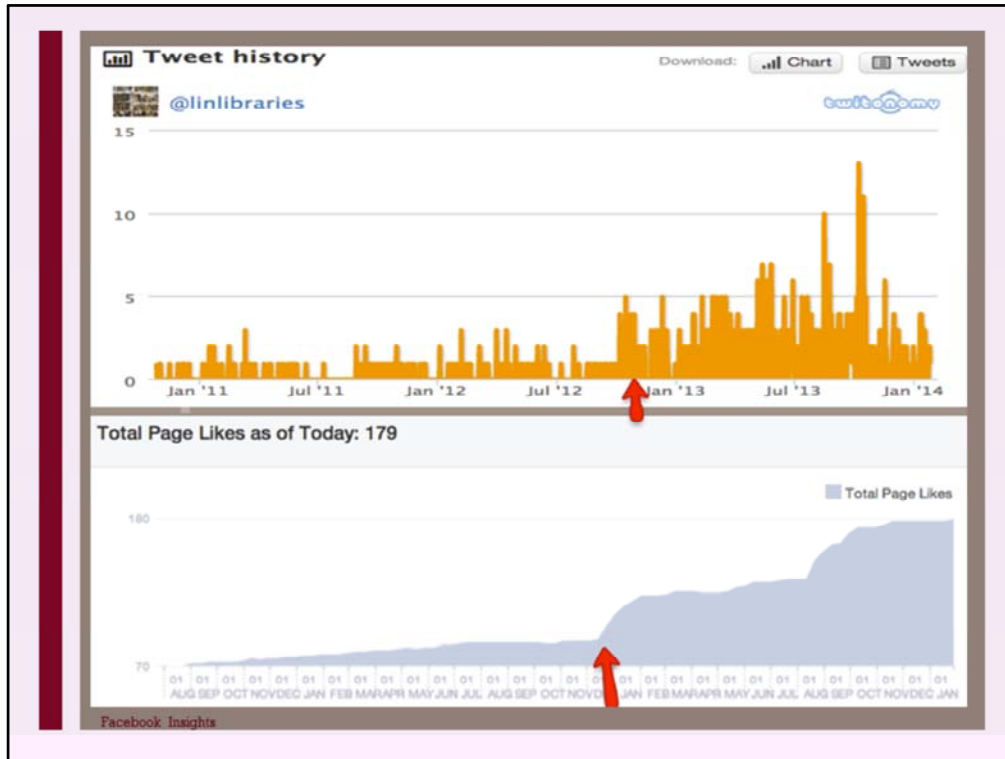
Tweet history

Download: Chart Tweets

@linlibraries

twitonomy

15
10
5
0

Jan '11 Jul '11 Jan '12 Jul '12 Jan '13 Jul '13 Jan '14

Total Page Likes as of Today: 179

Total Page Likes

180
70

01 AUG 01 SEP 01 OCT 01 NOV 01 DEC 01 JAN 01 FEB 01 MAR 01 APR 01 MAY 01 JUN 01 JUL 01 AUG 01 SEP 01 OCT 01 NOV 01 DEC 01 JAN 01 FEB 01 MAR 01 APR 01 MAY 01 JUN 01 JUL 01 AUG 01 SEP 01 OCT 01 NOV 01 DEC 01 JAN

Facebook Insights